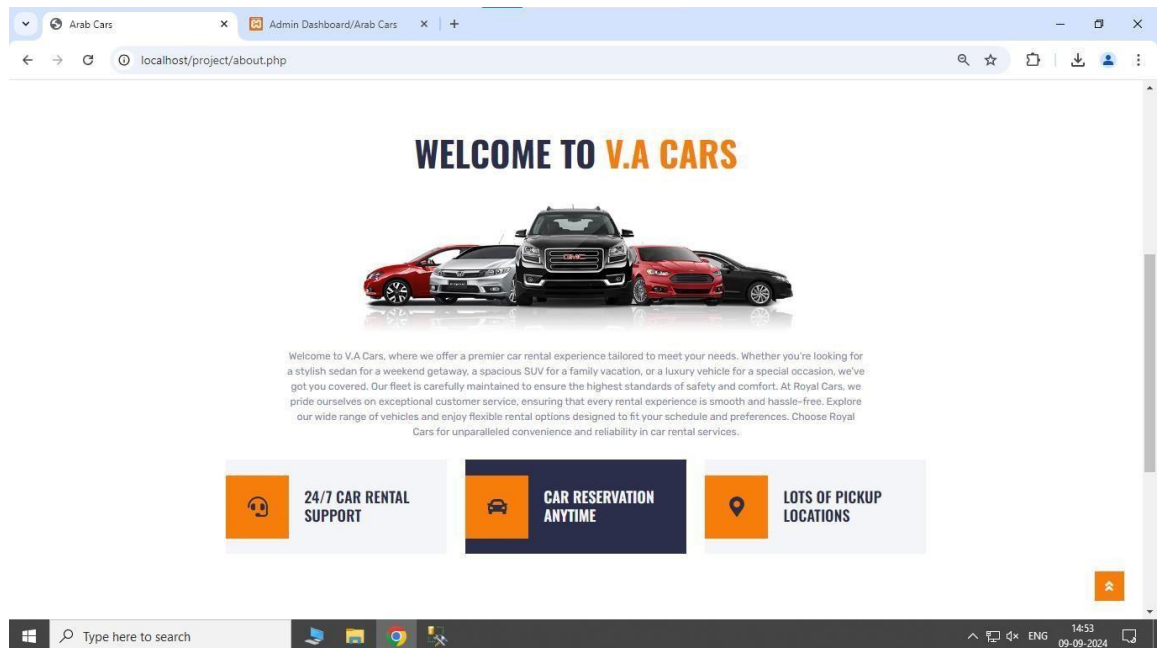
Arab Cars
Admin Dashboard/Arab Cars
localhost/project/about.php

WELCOME TO V.A CARS

Welcome to V.A Cars, where we offer a premier car rental experience tailored to meet your needs. Whether you're looking for a stylish sedan for a weekend getaway, a spacious SUV for a family vacation, or a luxury vehicle for a special occasion, we've got you covered. Our fleet is carefully maintained to ensure the highest standards of safety and comfort. At Royal Cars, we pride ourselves on exceptional customer service, ensuring that every rental experience is smooth and hassle-free. Explore our wide range of vehicles and enjoy flexible rental options designed to fit your schedule and preferences. Choose Royal Cars for unparalleled convenience and reliability in car rental services.

24/7 CAR RENTAL SUPPORT

CAR RESERVATION ANYTIME

LOTS OF PICKUP LOCATIONS

Type here to search
ENG
14:53
09-09-2024